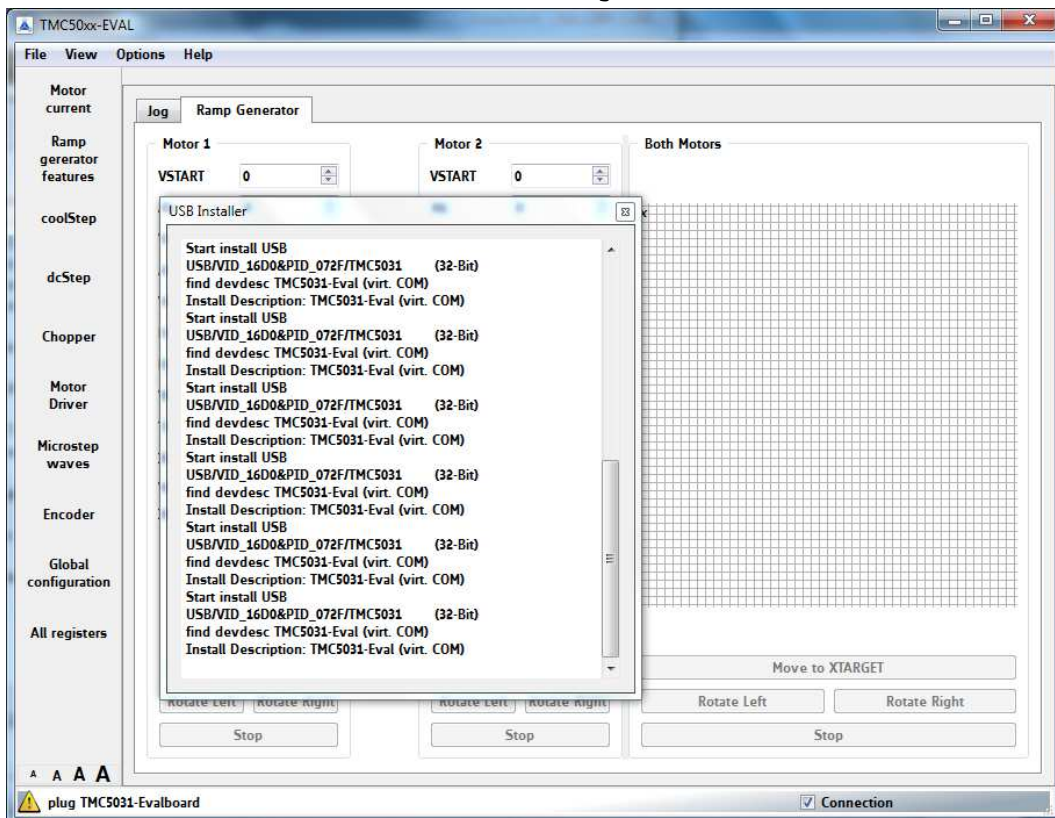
TMC50xx-EVAL

File View Options Help

Motor current

Ramp gererator features

coolStep

dcStep

Chopper

Motor Driver

Microstep waves

Encoder

Global configuration

All registers

Jog Ramp Generator

Motor 1

VSTART 0

Motor 2

VSTART 0

Both Motors

USB Installer

Start install USB
USB\VID_16D0&PID_072F/TMC5031 (32-Bit)
find devdesc TMC5031-Eval (virt. COM)
Install Description: TMC5031-Eval (virt. COM)
Start install USB
USB\VID_16D0&PID_072F/TMC5031 (32-Bit)
find devdesc TMC5031-Eval (virt. COM)
Install Description: TMC5031-Eval (virt. COM)
Start install USB
USB\VID_16D0&PID_072F/TMC5031 (32-Bit)
find devdesc TMC5031-Eval (virt. COM)
Install Description: TMC5031-Eval (virt. COM)
Start install USB
USB\VID_16D0&PID_072F/TMC5031 (32-Bit)
find devdesc TMC5031-Eval (virt. COM)
Install Description: TMC5031-Eval (virt. COM)
Start install USB
USB\VID_16D0&PID_072F/TMC5031 (32-Bit)
find devdesc TMC5031-Eval (virt. COM)
Install Description: TMC5031-Eval (virt. COM)
Start install USB
USB\VID_16D0&PID_072F/TMC5031 (32-Bit)
find devdesc TMC5031-Eval (virt. COM)
Install Description: TMC5031-Eval (virt. COM)

Move to XTARGET

Rotate Left Rotate Right

Rotate Left Rotate Right

Rotate Left Rotate Right

Stop

Stop

Stop

A A A A

plug TMC5031-Evalboard

Connection